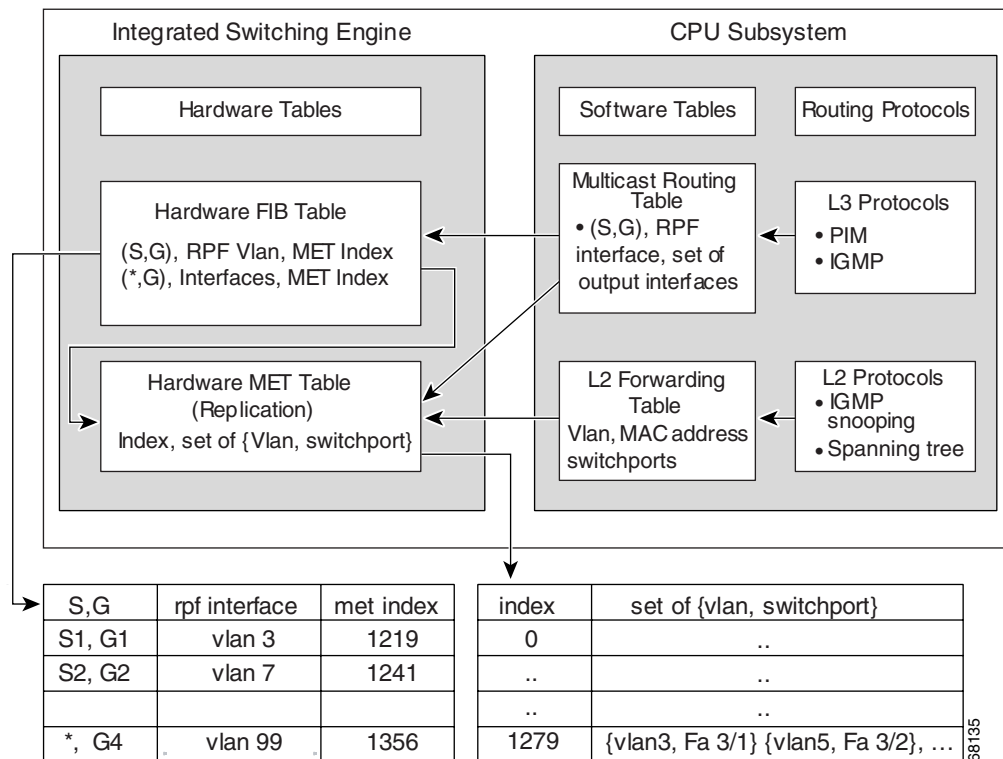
Integrated Switching Engine

CPU Subsystem

Hardware Tables

Software Tables

Routing Protocols

Hardware FIB Table

(S,G), RPF Vlan, MET Index
(*,G), Interfaces, MET Index

Multicast Routing Table
• (S,G), RPF interface, set of output interfaces

L3 Protocols
• PIM
• IGMP

Hardware MET Table
(Replication)
Index, set of {Vlan, switchport}

L2 Forwarding Table
Vlan, MAC address switchports

L2 Protocols
• IGMP snooping
• Spanning tree

| S,G | rpf interface | met index |
|---|---|---|
| S1, G1 | vlan 3 | 1219 |
| S2, G2 | vlan 7 | 1241 |
| | | |
| *, G4 | vlan 99 | 1356 |

| index | set of {vlan, switchport} |
|---|---|
| 0 | .. |
| .. | .. |
| .. | .. |
| 1279 | {vlan3, Fa 3/1} {vlan5, Fa 3/2}, ... |

68135